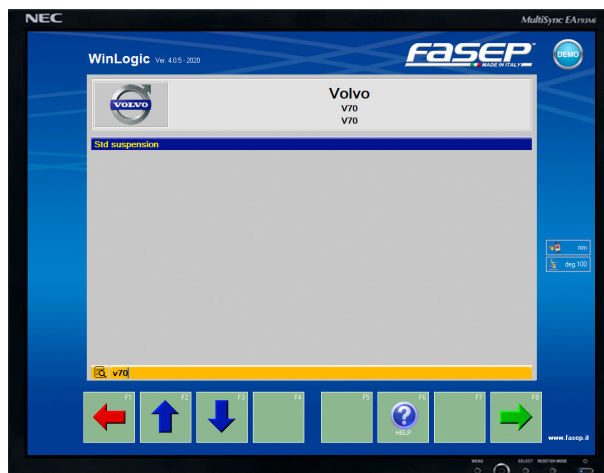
NEC

MultiSync EA193Mi

WinLogic Ver. 4.0.5 - 2020

FASEP MADE IN ITALY

DEMO

VOLVO

Volvo
V70
V70

Std suspension

mm
deg.100

v70

F1
F2
F3
F4
F5
F6
HELP
F7
F8

www.fasep.it

MENU
SELECT
RESET/MODE